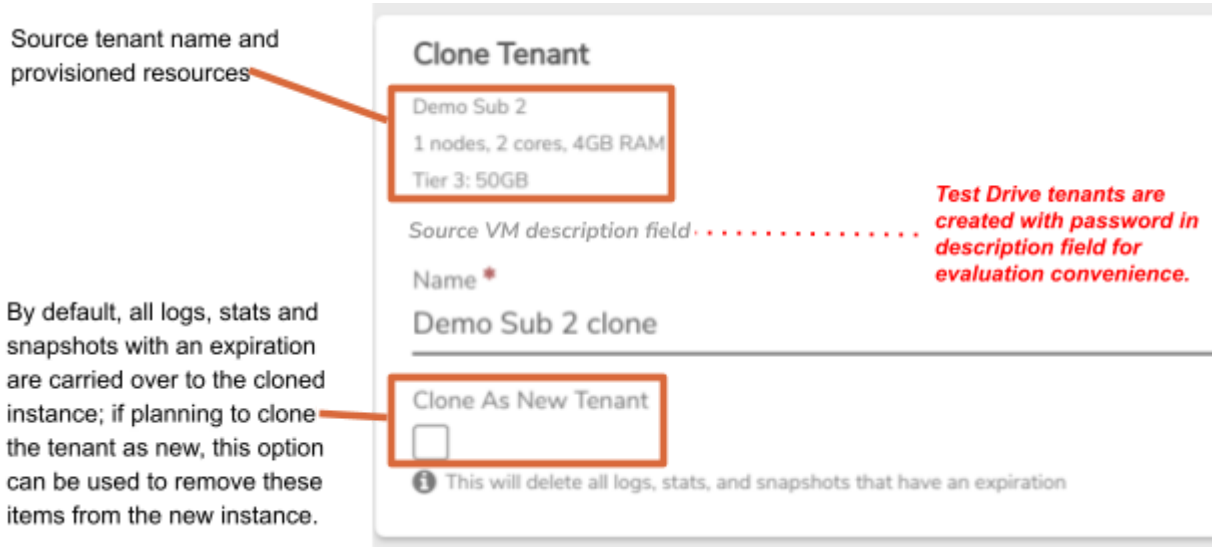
Source tenant name and provisioned resources

Clone Tenant

Demo Sub 2

1 nodes, 2 cores, 4GB RAM

Tier 3: 50GB

Source VM description field

Test Drive tenants are created with password in description field for evaluation convenience.

Name *

Demo Sub 2 clone

By default, all logs, stats and snapshots with an expiration are carried over to the cloned instance; if planning to clone the tenant as new, this option can be used to remove these items from the new instance.

Clone As New Tenant

This will delete all logs, stats, and snapshots that have an expiration